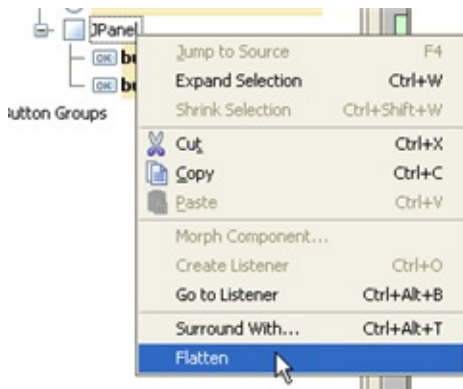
JPanel
OK b
OK b
utton Groups

Jump to Source F4
Expand Selection Ctrl+W
Shrink Selection Ctrl+Shift+W
Cut Ctrl+X
Copy Ctrl+C
Paste Ctrl+V
Morph Component...
Create Listener Ctrl+O
Go to Listener Ctrl+Alt+B
Surround With... Ctrl+Alt+T
Flatten